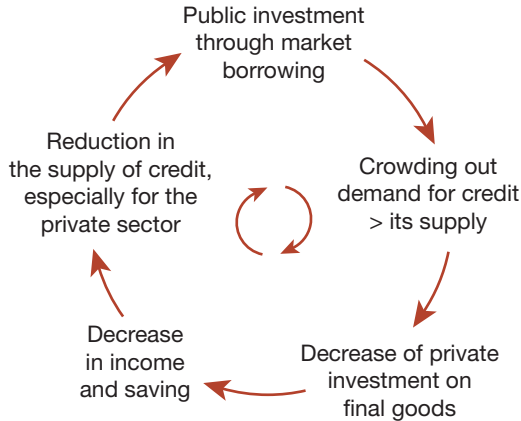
Public investment through market borrowing

Crowding out demand for credit > its supply

Decrease of private investment on final goods

Decrease in income and saving

Reduction in the supply of credit, especially for the private sector